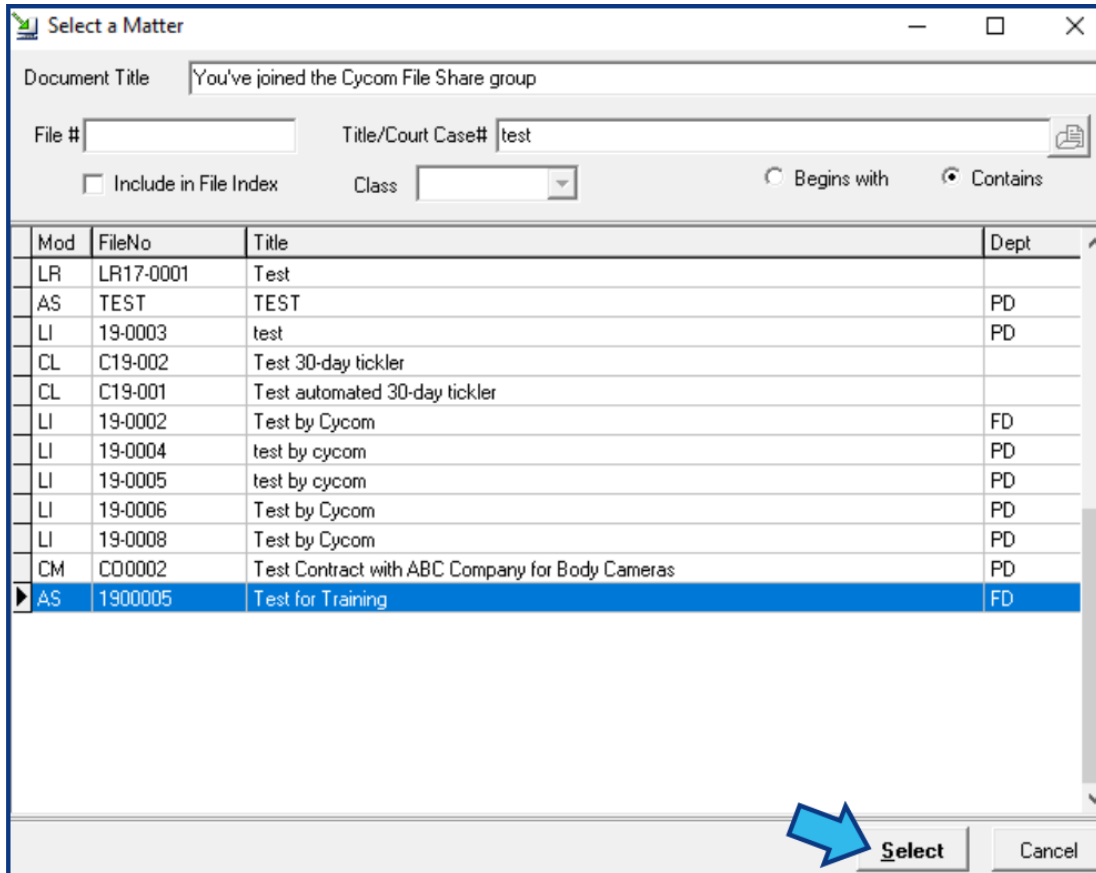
Select a Matter

Document Title You've joined the Cycom File Share group

File #

Title/Court Case# test

Include in File Index

Class

Begins with

Contains

| Mod | FileNo | Title | Dept |
|---|---|---|---|
| LR | LR17-0001 | Test | |
| AS | TEST | TEST | PD |
| LI | 19-0003 | test | PD |
| CL | C19-002 | Test 30-day tickler | |
| CL | C19-001 | Test automated 30-day tickler | |
| LI | 19-0002 | Test by Cycom | FD |
| LI | 19-0004 | test by cycom | PD |
| LI | 19-0005 | test by cycom | PD |
| LI | 19-0006 | Test by Cycom | PD |
| LI | 19-0008 | Test by Cycom | PD |
| CM | CO0002 | Test Contract with ABC Company for Body Cameras | PD |
| AS | 1900005 | Test for Training | FD |

Select

Cancel